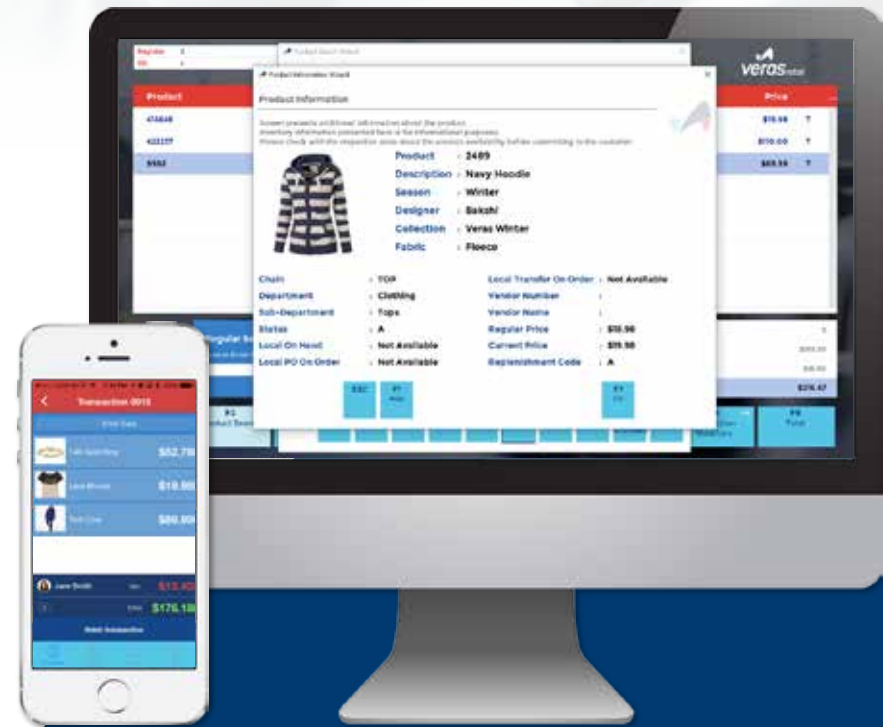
Register
Product Search Wizard
veras retail
Product
Price
474848
$19.98
422237
$110.00
9562
$65.99
Product Information Wizard
Product Information
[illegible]
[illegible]
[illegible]
Product : 2489
Description : Navy Hoodie
Season : Winter
Designer : Bakshi
Collection : Veras Winter
Fabric : Fleece
Chain : TOP
Department : Clothing
Sub-Department : Tops
Status : A
Local On Hand : Not Available
Local PO On Order : Not Available
Local Transfer On Order : Not Available
Vendor Number :
Vendor Name :
Regular Price : $18.98
Current Price : $18.98
Replenishment Code : A
ESC
F1
F3
Regular S
F2
Product Search
F9
Total
$276.47
Transaction 0015
Gift Card
$52.79
$18.99
$86.99
Lara Smith
$13.40
$176.18
Finish Transaction